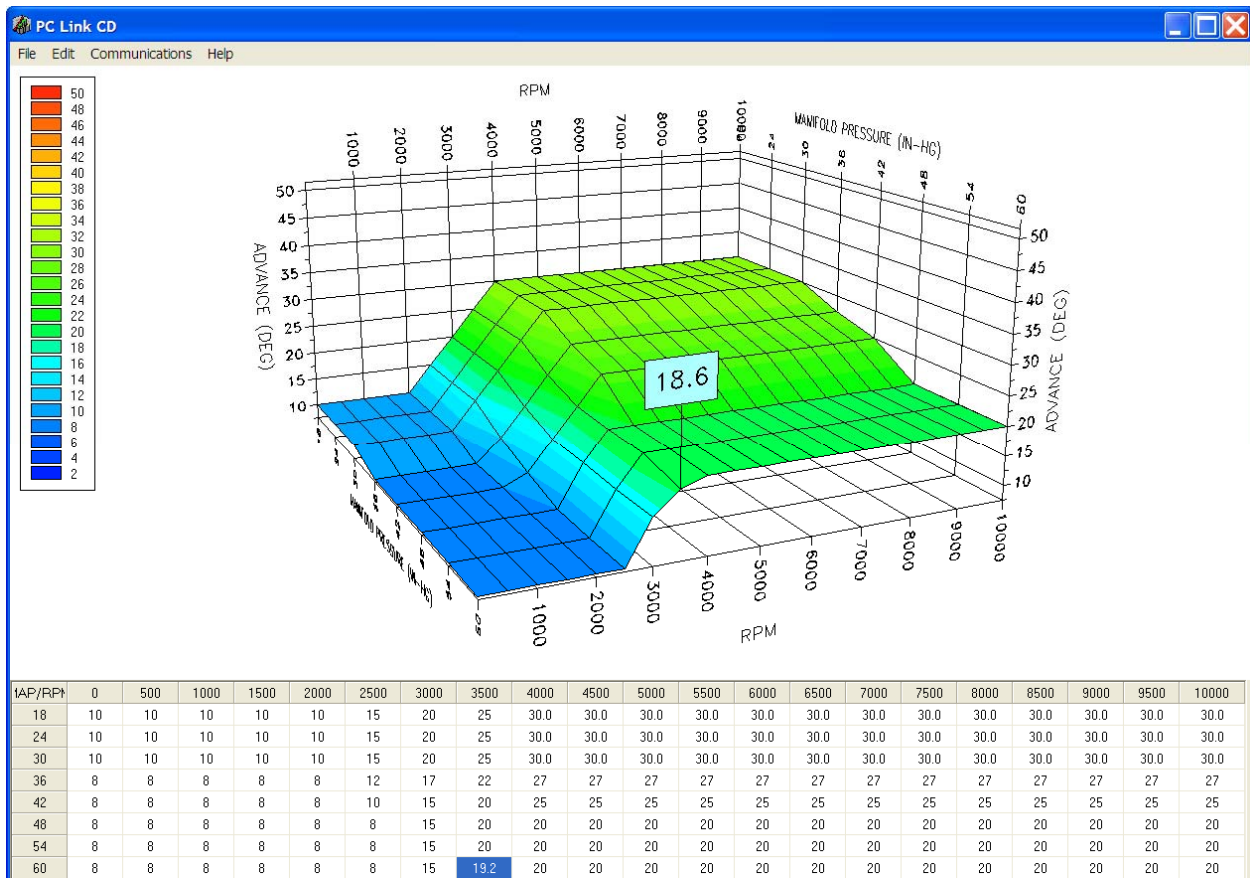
PC Link CD

File Edit Communications Help

50
48
46
44
42
40
38
36
34
32
30
28
26
24
22
20
18
16
14
12
10
8
6
4
2

RPM

1000 2000 3000 4000 5000 6000 7000 8000 9000 10000

MANIFOLD PRESSURE (IN-HG)

24 30 36 42 48 54 60

ADVANCE (DEG)

50 45 40 35 30 25 20 15 10

18.6

MANIFOLD PRESSURE (IN-HG)

1000 2000 3000 4000 5000 6000 7000 8000 9000 10000

RPM

| 1AP/RPM | 0 | 500 | 1000 | 1500 | 2000 | 2500 | 3000 | 3500 | 4000 | 4500 | 5000 | 5500 | 6000 | 6500 | 7000 | 7500 | 8000 | 8500 | 9000 | 9500 | 10000 |
|---|---|---|---|---|---|---|---|---|---|---|---|---|---|---|---|---|---|---|---|---|---|
| 18 | 10 | 10 | 10 | 10 | 10 | 15 | 20 | 25 | 30.0 | 30.0 | 30.0 | 30.0 | 30.0 | 30.0 | 30.0 | 30.0 | 30.0 | 30.0 | 30.0 | 30.0 | 30.0 |
| 24 | 10 | 10 | 10 | 10 | 10 | 15 | 20 | 25 | 30.0 | 30.0 | 30.0 | 30.0 | 30.0 | 30.0 | 30.0 | 30.0 | 30.0 | 30.0 | 30.0 | 30.0 | 30.0 |
| 30 | 10 | 10 | 10 | 10 | 10 | 15 | 20 | 25 | 30.0 | 30.0 | 30.0 | 30.0 | 30.0 | 30.0 | 30.0 | 30.0 | 30.0 | 30.0 | 30.0 | 30.0 | 30.0 |
| 36 | 8 | 8 | 8 | 8 | 8 | 12 | 17 | 22 | 27 | 27 | 27 | 27 | 27 | 27 | 27 | 27 | 27 | 27 | 27 | 27 | 27 |
| 42 | 8 | 8 | 8 | 8 | 8 | 10 | 15 | 20 | 25 | 25 | 25 | 25 | 25 | 25 | 25 | 25 | 25 | 25 | 25 | 25 | 25 |
| 48 | 8 | 8 | 8 | 8 | 8 | 8 | 15 | 20 | 20 | 20 | 20 | 20 | 20 | 20 | 20 | 20 | 20 | 20 | 20 | 20 | 20 |
| 54 | 8 | 8 | 8 | 8 | 8 | 8 | 15 | 20 | 20 | 20 | 20 | 20 | 20 | 20 | 20 | 20 | 20 | 20 | 20 | 20 | 20 |
| 60 | 8 | 8 | 8 | 8 | 8 | 8 | 15 | 19.2 | 20 | 20 | 20 | 20 | 20 | 20 | 20 | 20 | 20 | 20 | 20 | 20 | 20 |